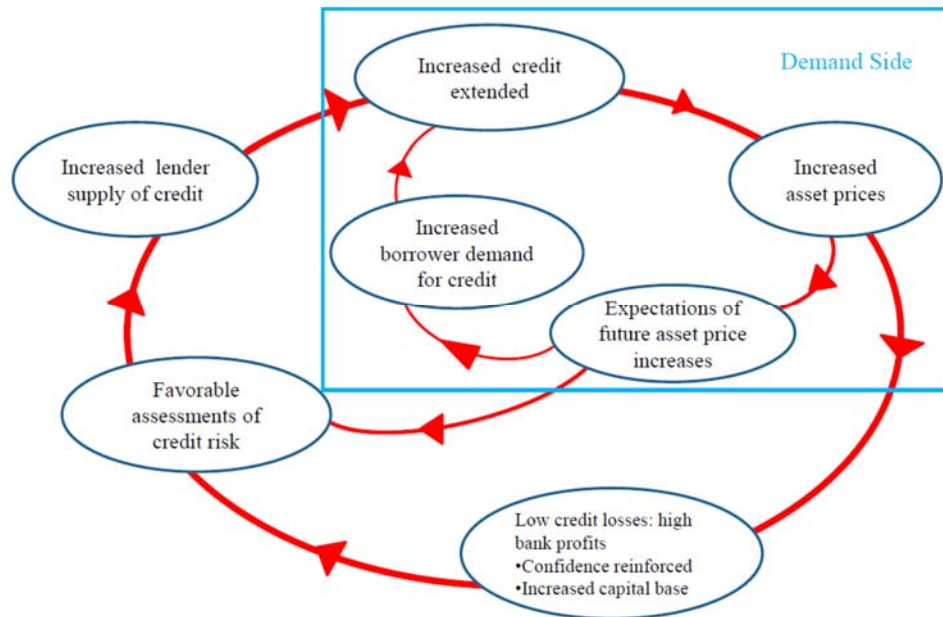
Demand Side

Increased credit extended

Increased asset prices

Increased lender supply of credit

Increased borrower demand for credit

Expectations of future asset price increases

Favorable assessments of credit risk

Low credit losses: high bank profits
•Confidence reinforced
•Increased capital base